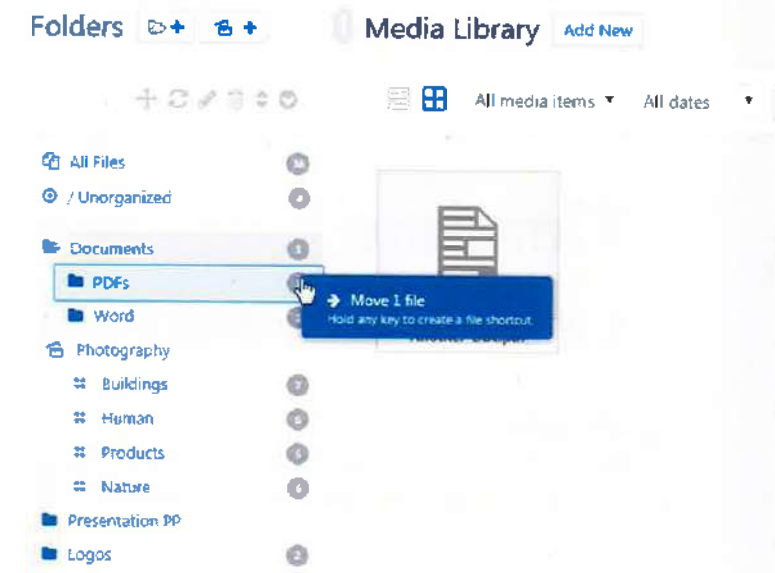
Folders

Media Library Add New

All media items ▾ All dates ▾

All Files
/ Unorganized
Documents
PDFs
Word
Photography
Buildings
Human
Products
Nature
Presentation PP
Logos

Move 1 file
Hold any key to create a file shortcut